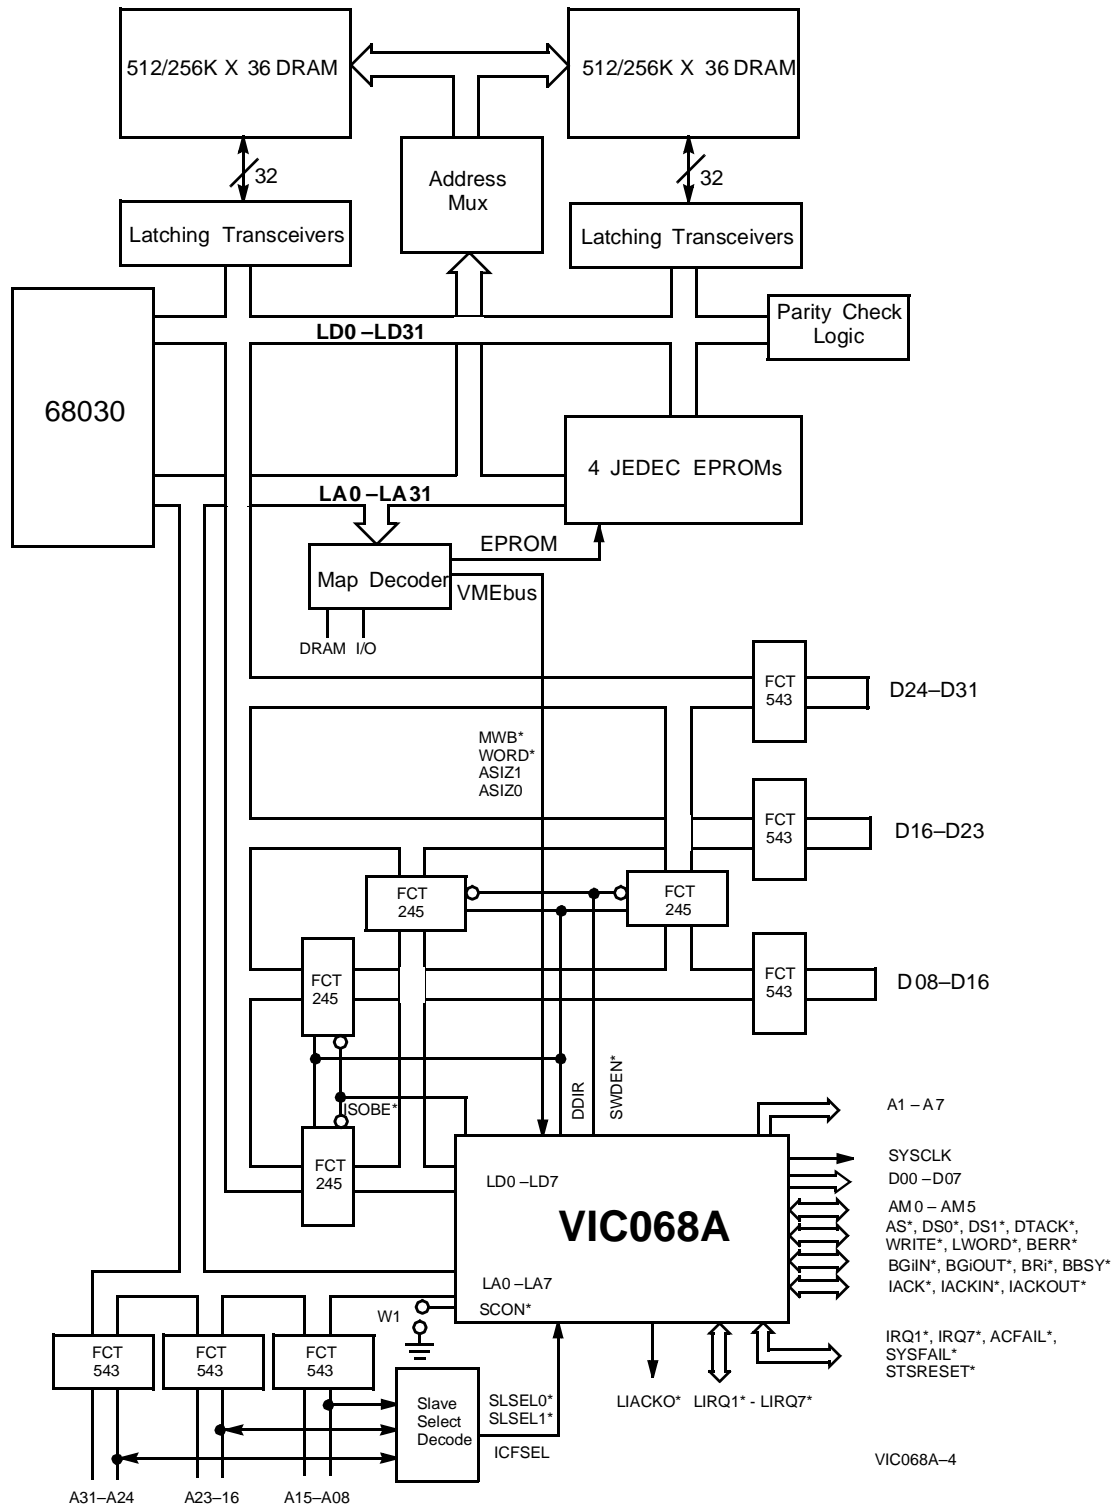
512/256K X 36 DRAM

512/256K X 36 DRAM

32

Address Mux

32

Latching Transceivers

Latching Transceivers

Parity Check Logic

LD0 –LD31

68030

4 JEDEC EPROMs

LA0 –LA31

EPROM

Map Decoder

VMEbus

DRAM I/O

FCT 543

D24–D31

MWB*
WORD*
ASIZ1
ASIZ0

FCT 543

D16–D23

FCT 245

FCT 245

FCT 245

FCT 543

D08–D16

SWDEN*

DDIR

ISOBE*

A1 – A7

FCT 245

SYSCLK

D00 – D07

LD0 –LD7

AM0 – AM5

VIC068A

AS*, DS0*, DS1*, DTACK*,
WRITE*, LWORD*, BERR*
BGiIN*, BGiOUT*, BRi*, BBSY*
IACK*, IACKIN*, IACKOUT*

LA0 –LA7

W1

SCON*

FCT 543

FCT 543

FCT 543

IRQ1*, IRQ7*, ACFAIL*,
SYSFAIL*
STSRESET*

Slave Select Decode

SLSEL0*
SLSEL1*

LIACKO*

LIRQ1* - LIRQ7*

ICFSEL

VIC068A–4

A31–A24

A23–16

A15–A08